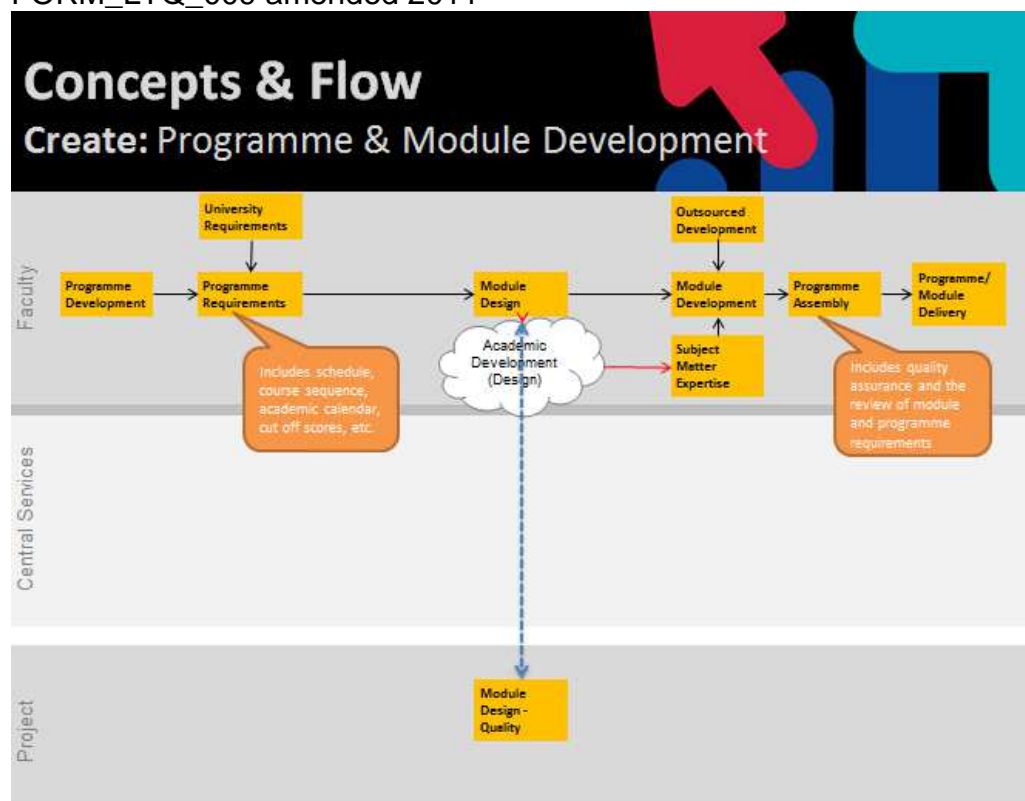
FORM_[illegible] amended 2011

Concepts & Flow

Create: Programme & Module Development

Faculty

University Requirements

Programme Development

Programme Requirements

Includes schedule, course sequence, academic calendar, cut off scores, etc.

Module Design

Academic Development (Design)

Outsourced Development

Module Development

Subject Matter Expertise

Programme Assembly

Includes quality assurance and the review of module and programme requirements

Programme/ Module Delivery

Central Services

Project

Module Design - Quality